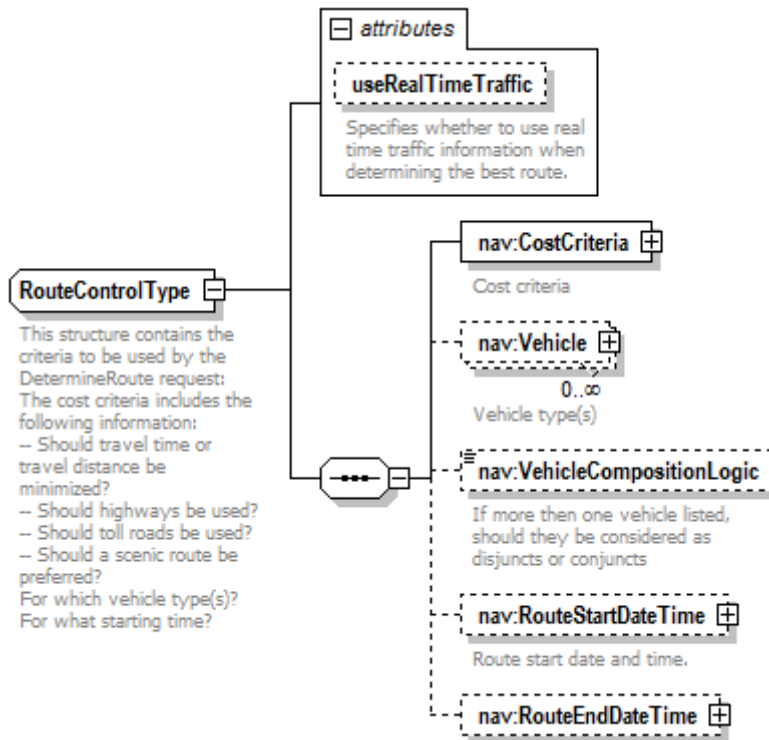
attributes

useRealTimeTraffic

Specifies whether to use real time traffic information when determining the best route.

RouteControlType

This structure contains the criteria to be used by the DetermineRoute request: The cost criteria includes the following information:
-- Should travel time or travel distance be minimized?
-- Should highways be used?
-- Should toll roads be used?
-- Should a scenic route be preferred?
For which vehicle type(s)?
For what starting time?

nav:CostCriteria

Cost criteria

nav:Vehicle

0..∞

Vehicle type(s)

nav:VehicleCompositionLogic

If more then one vehicle listed, should they be considered as disjuncts or conjuncts

nav:RouteStartDateTime

Route start date and time.

nav:RouteEndDateTime